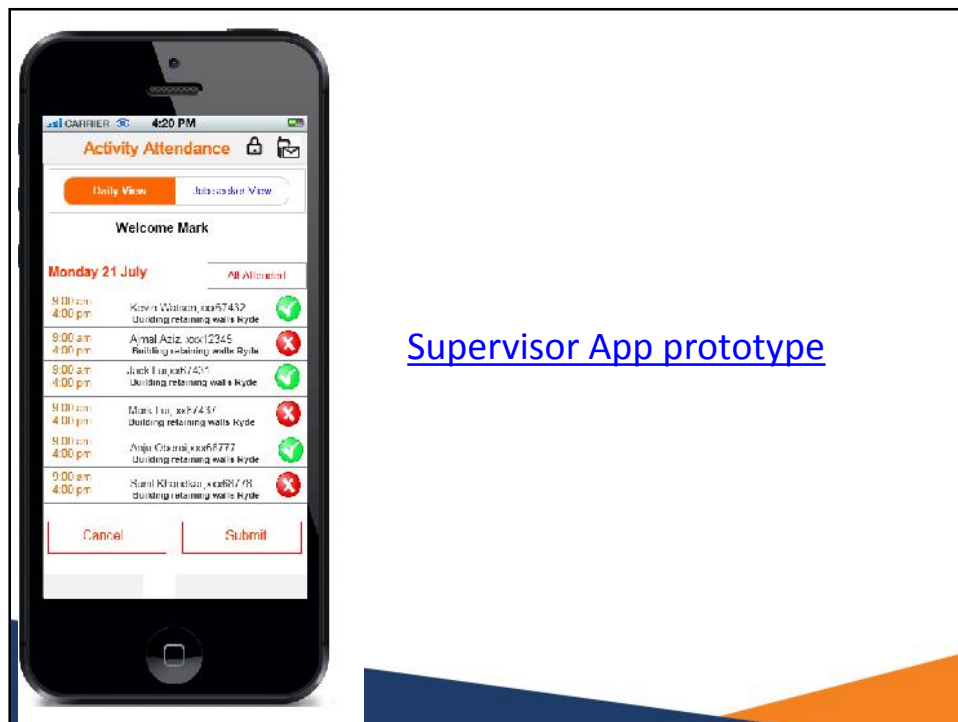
CARRIER 3G 4:20 PM

Activity Attendance

Daily View Jobseeker View

Welcome Mark

Monday 21 July

All Attended

9:00 am
4:00 pm
Kevin Watson, xxx67432
Building retaining walls Ryde

9:00 am
4:00 pm
Ajmal Aziz, xxx12345
Building retaining walls Ryde

9:00 am
4:00 pm
Jack Lu, xx67431
Building retaining walls Ryde

9:00 am
4:00 pm
Mark Lu, xx67437
Building retaining walls Ryde

9:00 am
4:00 pm
Anju Oberoi, xxx68777
Building retaining walls Ryde

9:00 am
4:00 pm
Sunil Khandsa, xxx68778
Building retaining walls Ryde

Cancel

Submit

Supervisor App prototype